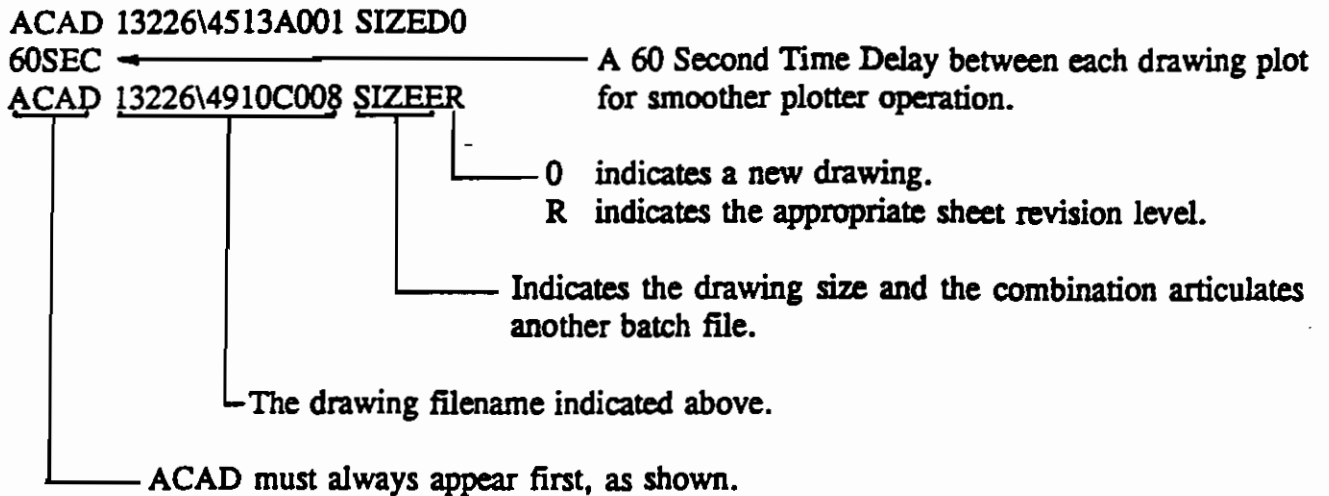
ACAD 13226\4513A001 SIZED0
60SEC
ACAD 13226\4910C008 SIZEER

A 60 Second Time Delay between each drawing plot for smoother plotter operation.

0 indicates a new drawing.
R indicates the appropriate sheet revision level.

Indicates the drawing size and the combination articulates another batch file.

The drawing filename indicated above.

ACAD must always appear first, as shown.